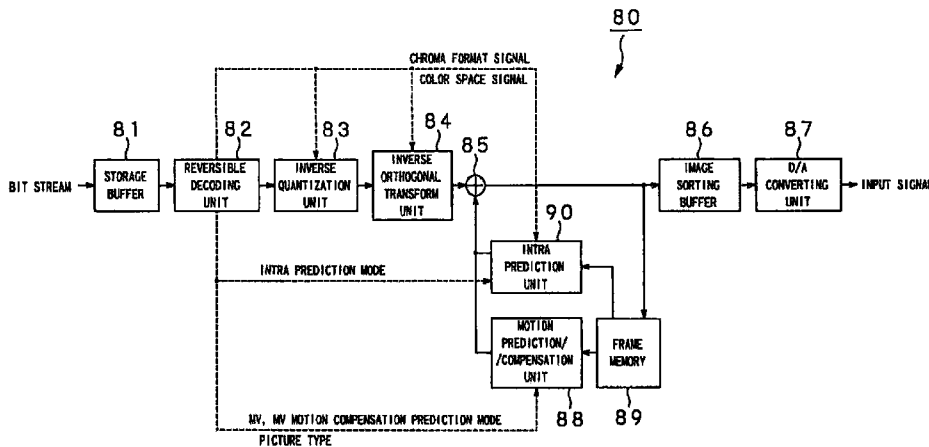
80

CHROMA FORMAT SIGNAL
COLOR SPACE SIGNAL

81
82
83
84
85
86
87

BIT STREAM
STORAGE BUFFER
REVERSIBLE DECODING UNIT
INVERSE QUANTIZATION UNIT
INVERSE ORTHOGONAL TRANSFORM UNIT
IMAGE SORTING BUFFER
D/A CONVERTING UNIT
INPUT SIGNA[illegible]

90
INTRA PREDICTION UNIT
INTRA PREDICTION MODE

MOTION PREDICTION/ /COMPENSATION UNIT
FRAME MEMORY

MV, MV MOTION COMPENSATION PREDICTION MODE
PICTURE TYPE
88
89